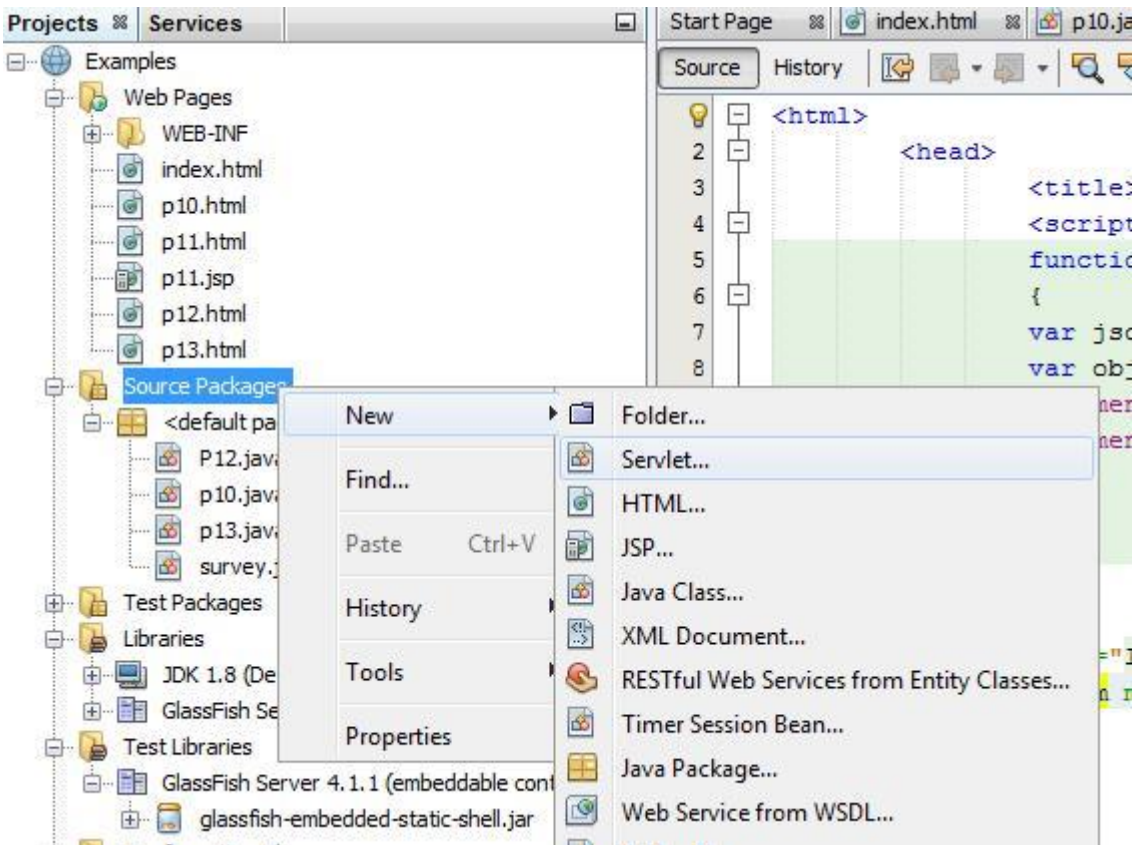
Projects Services
Examples
Web Pages
WEB-INF
index.html
p10.html
p11.html
p11.jsp
p12.html
p13.html
Source Packages
<default pa
P12.java
p10.java
p13.java
survey.j
Test Packages
Libraries
JDK 1.8 (De
GlassFish Se
Test Libraries
GlassFish Server 4.1.1 (embeddable conf
glassfish-embedded-static-shell.jar

Start Page index.html p10.ja
Source History

1 <html>
2 <head>
3 <title
4 <script
5 functio
6 {
7 var jso
8 var obj

New
Find...
Paste Ctrl+V
History
Tools
Properties

Folder...
Servlet...
HTML...
JSP...
Java Class...
XML Document...
RESTful Web Services from Entity Classes...
Timer Session Bean...
Java Package...
Web Service from WSDL...